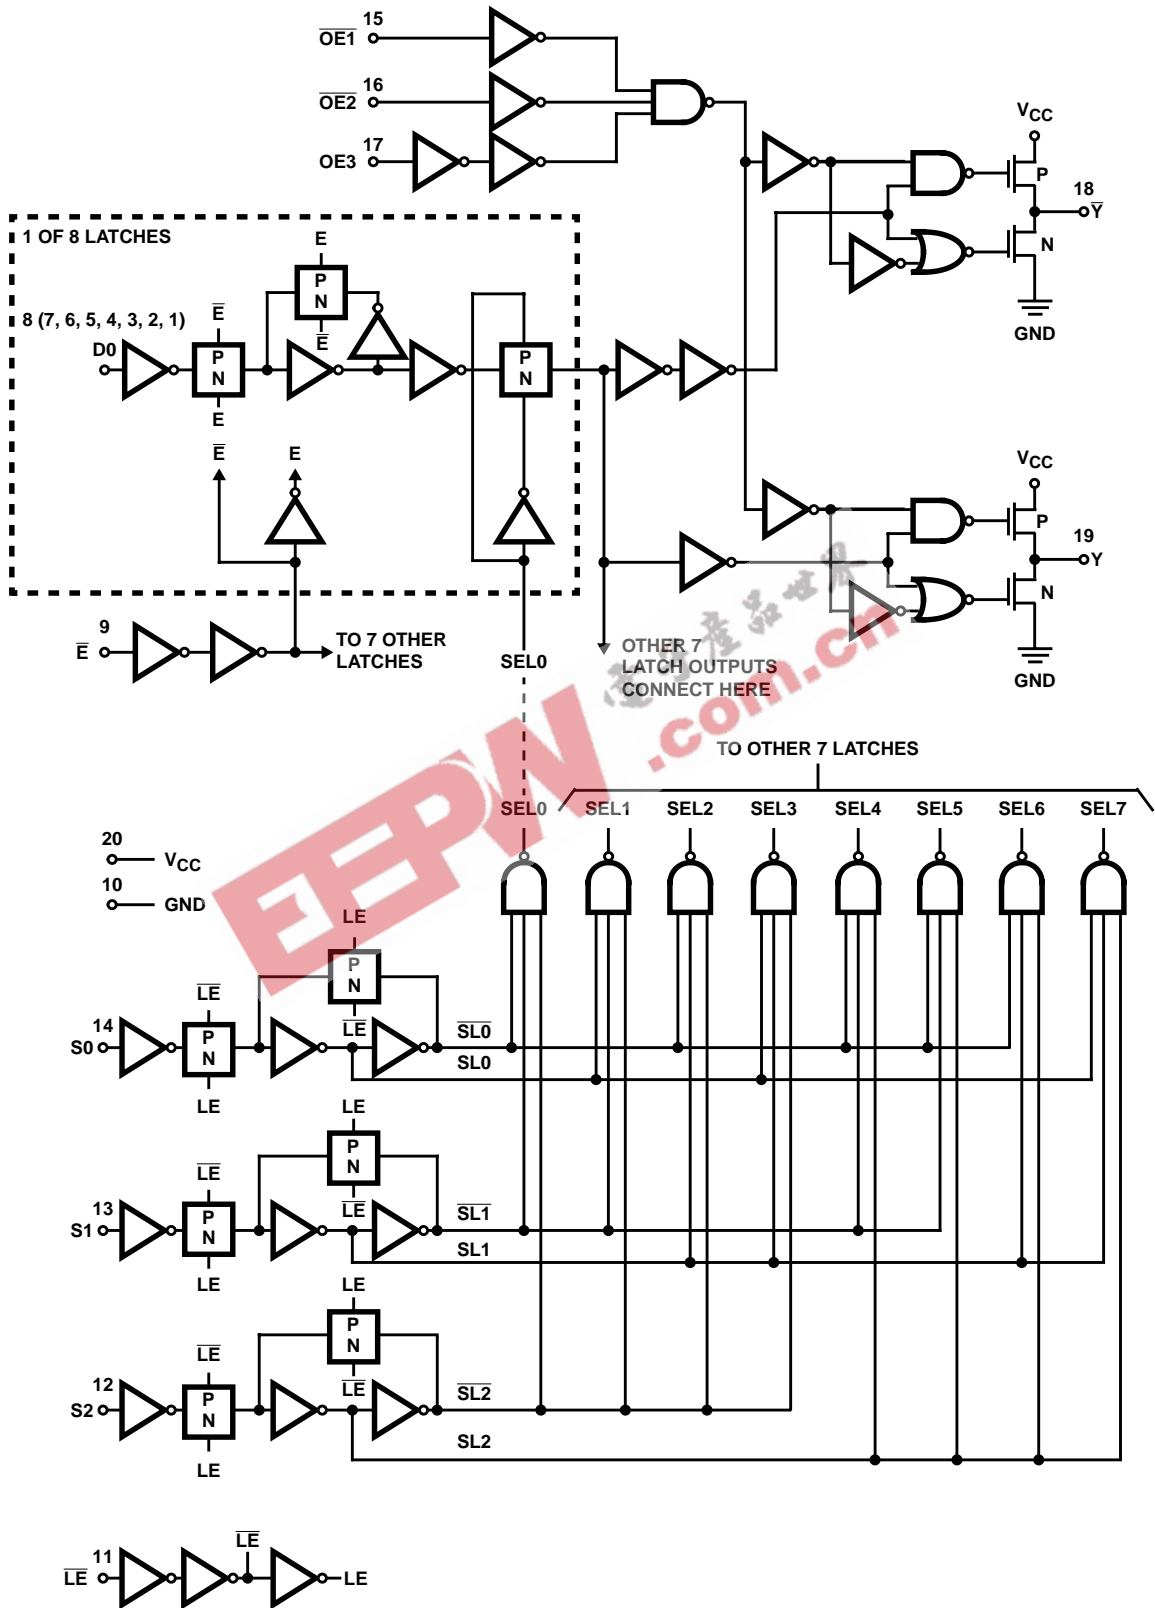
15
$\overline{OE1}$
16
$\overline{OE2}$
17
OE3

1 OF 8 LATCHES
8 (7, 6, 5, 4, 3, 2, 1)
D0
$\overline{E}$
P
N
E
E
P
N
$\overline{E}$
P
N
$\overline{E}$
E

9
$\overline{E}$
TO 7 OTHER LATCHES
SEL0

$V_{CC}$
P
18
$\overline{Y}$
N
GND

$V_{CC}$
P
19
Y
N
GND

OTHER 7 LATCH OUTPUTS CONNECT HERE

TO OTHER 7 LATCHES
SEL0 SEL1 SEL2 SEL3 SEL4 SEL5 SEL6 SEL7

20
$V_{CC}$
10
GND

LE
P
N
$\overline{LE}$
14
S0
$\overline{LE}$
P
N
LE
$\overline{SL0}$
SL0

LE
P
N
$\overline{LE}$
13
S1
$\overline{LE}$
P
N
LE
$\overline{SL1}$
SL1

LE
P
N
$\overline{LE}$
12
S2
$\overline{LE}$
P
N
LE
$\overline{SL2}$
SL2

11
$\overline{LE}$
$\overline{LE}$
LE

EEPW .com.cn